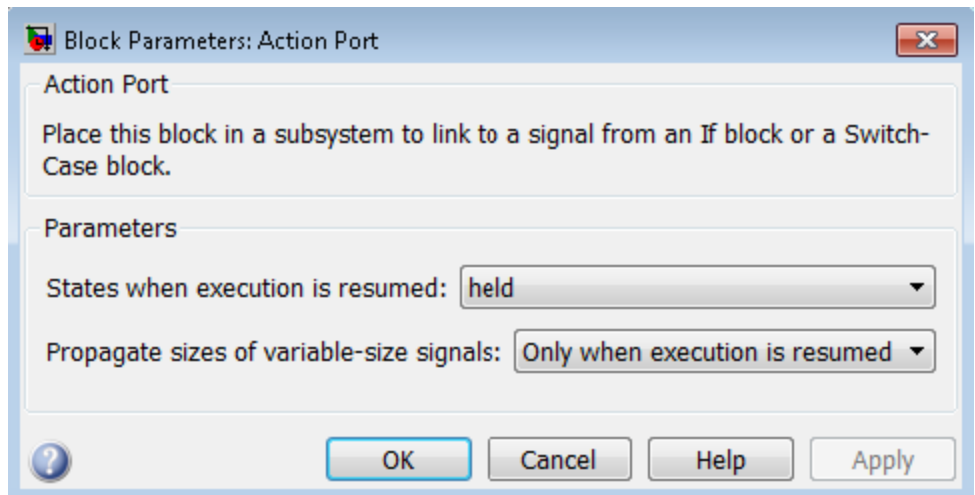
Block Parameters: Action Port

Action Port

Place this block in a subsystem to link to a signal from an If block or a Switch-Case block.

Parameters

States when execution is resumed: held

Propagate sizes of variable-size signals: Only when execution is resumed

OK Cancel Help Apply